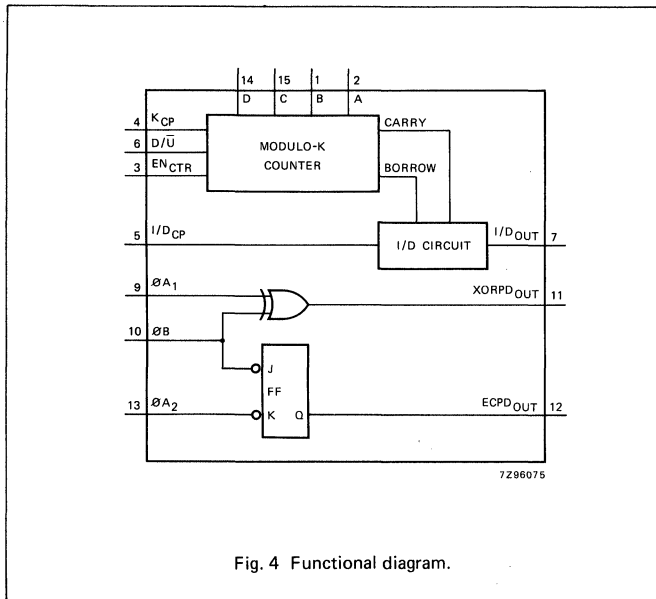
14 15 1 2

D C B A

4 $K_{CP}$

6 $D/\overline{U}$

3 $EN_{CTR}$

MODULO-K COUNTER

CARRY

BORROW

5 $I/D_{CP}$

I/D CIRCUIT

$I/D_{OUT}$ 7

9 $ØA_1$

$XORPD_{OUT}$ 11

10 ØB

J

FF

13 $ØA_2$

K Q

$ECPD_{OUT}$ 12

7Z96075

Fig. 4 Functional diagram.